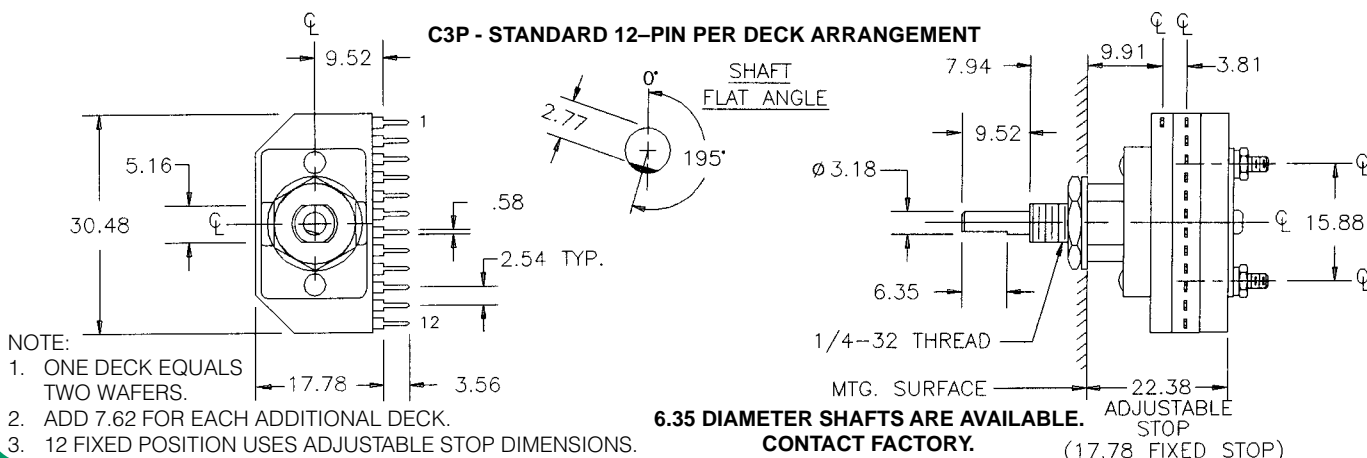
C3P - STANDARD 12–PIN PER DECK ARRANGEMENT

℄
9.52
1
5.16
30.48
℄
.58
2.54 TYP.
12
17.78
3.56

$0^\circ$
SHAFT FLAT ANGLE
2.77
$195^\circ$

℄ ℄
7.94
9.91
3.81
9.52
ø 3.18
℄
℄ 15.88
℄
6.35
1/4-32 THREAD
MTG. SURFACE
22.38
ADJUSTABLE STOP
(17.78 FIXED STOP)

NOTE:
1. ONE DECK EQUALS TWO WAFERS.
2. ADD 7.62 FOR EACH ADDITIONAL DECK.
3. 12 FIXED POSITION USES ADJUSTABLE STOP DIMENSIONS.

6.35 DIAMETER SHAFTS ARE AVAILABLE. CONTACT FACTORY.